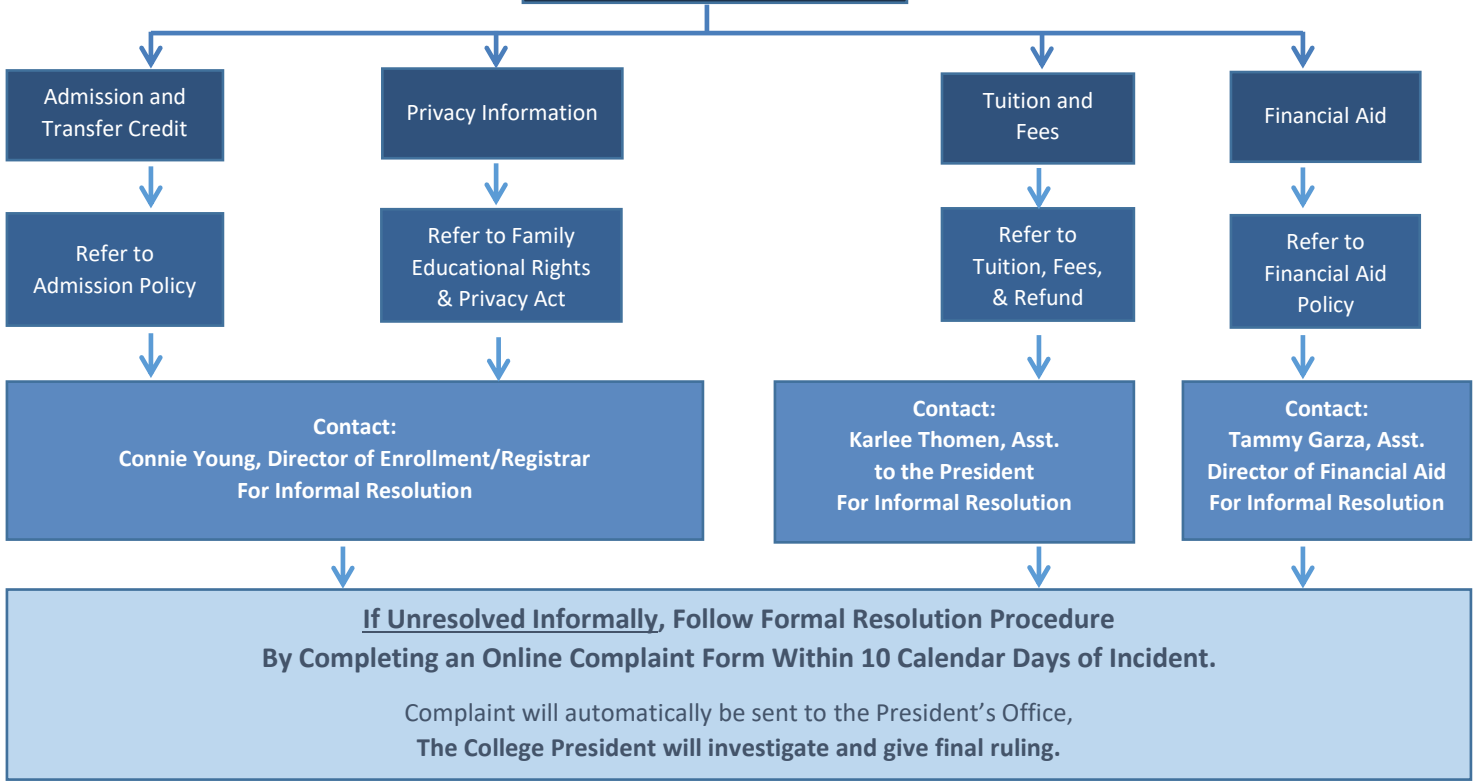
Admission and Transfer Credit

Privacy Information

Tuition and Fees

Financial Aid

Refer to Admission Policy

Refer to Family Educational Rights & Privacy Act

Refer to Tuition, Fees, & Refund

Refer to Financial Aid Policy

**Contact:**
**Connie Young, Director of Enrollment/Registrar**
**For Informal Resolution**

**Contact:**
**Karlee Thomen, Asst. to the President**
**For Informal Resolution**

**Contact:**
**Tammy Garza, Asst. Director of Financial Aid**
**For Informal Resolution**

**If Unresolved Informally, Follow Formal Resolution Procedure**
**By Completing an Online Complaint Form Within 10 Calendar Days of Incident.**

Complaint will automatically be sent to the President's Office,
**The College President will investigate and give final ruling.**